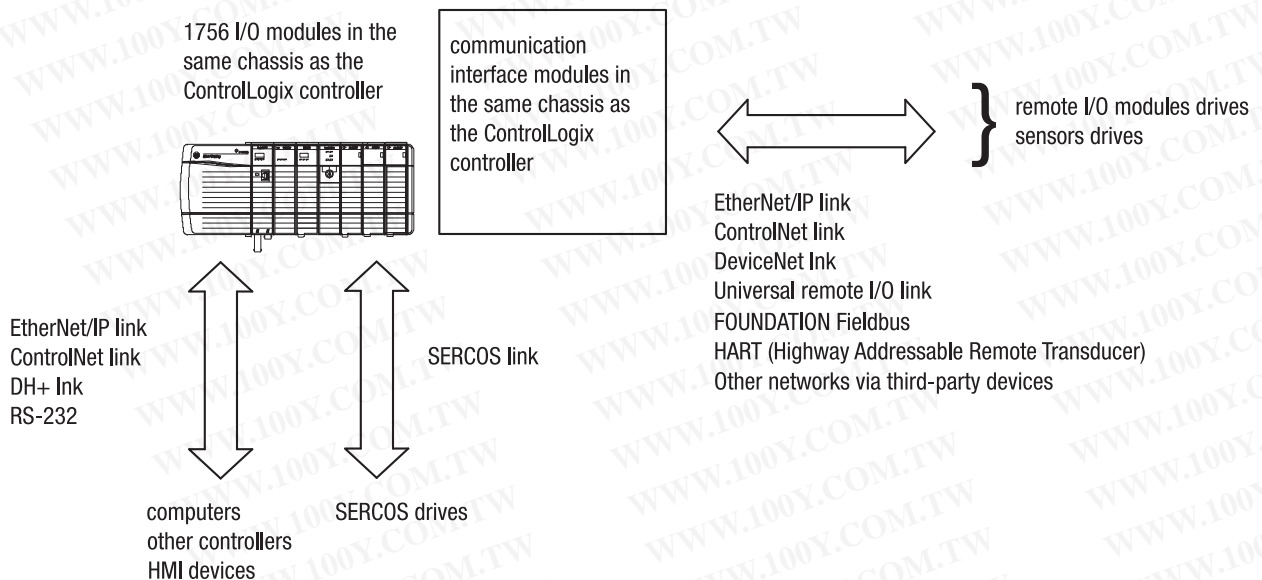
1756 I/O modules in the same chassis as the ControlLogix controller

communication interface modules in the same chassis as the ControlLogix controller

remote I/O modules drives sensors drives

EtherNet/IP link
ControlNet link
DeviceNet lnk
Universal remote I/O link
FOUNDATION Fieldbus
HART (Highway Addressable Remote Transducer)
Other networks via third-party devices

EtherNet/IP link
ControlNet link
DH+ lnk
RS-232

SERCOS link

computers
other controllers
HMI devices

SERCOS drives

WWW.100Y.COM.TW